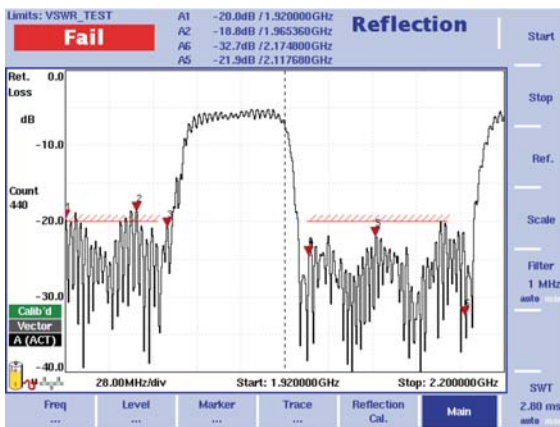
Limits: VSWR_TEST

Fail

A1 -20.0dB / 1.920000GHz
A2 -18.8dB / 1.965360GHz
A6 -32.7dB / 2.174800GHz
A5 -21.9dB / 2.117680GHz

Reflection

Ret. Loss
dB

0.0
-10.0
Count
440
-20.0
-30.0
-40.0

1
2
3
4
5
6

Calib'd
Vector
A (ACT)

28.00MHz/div
Start: 1.920000GHz
Stop: 2.200000GHz

Start
Stop
Ref.
Scale
Filter
1 MHz
auto
SWT
2.80 ms
auto

Freq
...
Level
...
Marker
...
Trace
...
Reflection
Cal.
Main